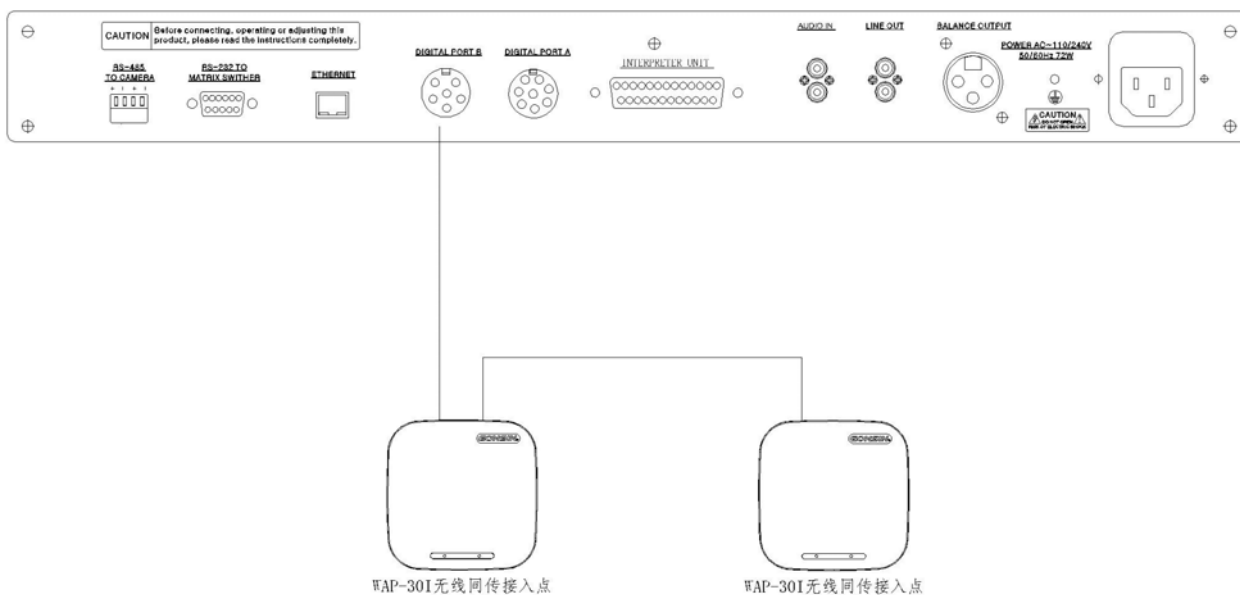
CAUTION Before connecting, operating or adjusting this product, please read the instructions completely.

RS-485 TO CAMERA

RS-232 TO MATRIX SWITHER

ETHERNET

DIGITAL PORT B

DIGITAL PORT A

INTERPRETER UNIT

AUDIO IN

LINE OUT

BALANCE OUTPUT

POWER AC~110/240V 50/60Hz 72W

CAUTION

SINGEN

SINGEN

WAP-30I无线同传接入点

WAP-30I无线同传接入点